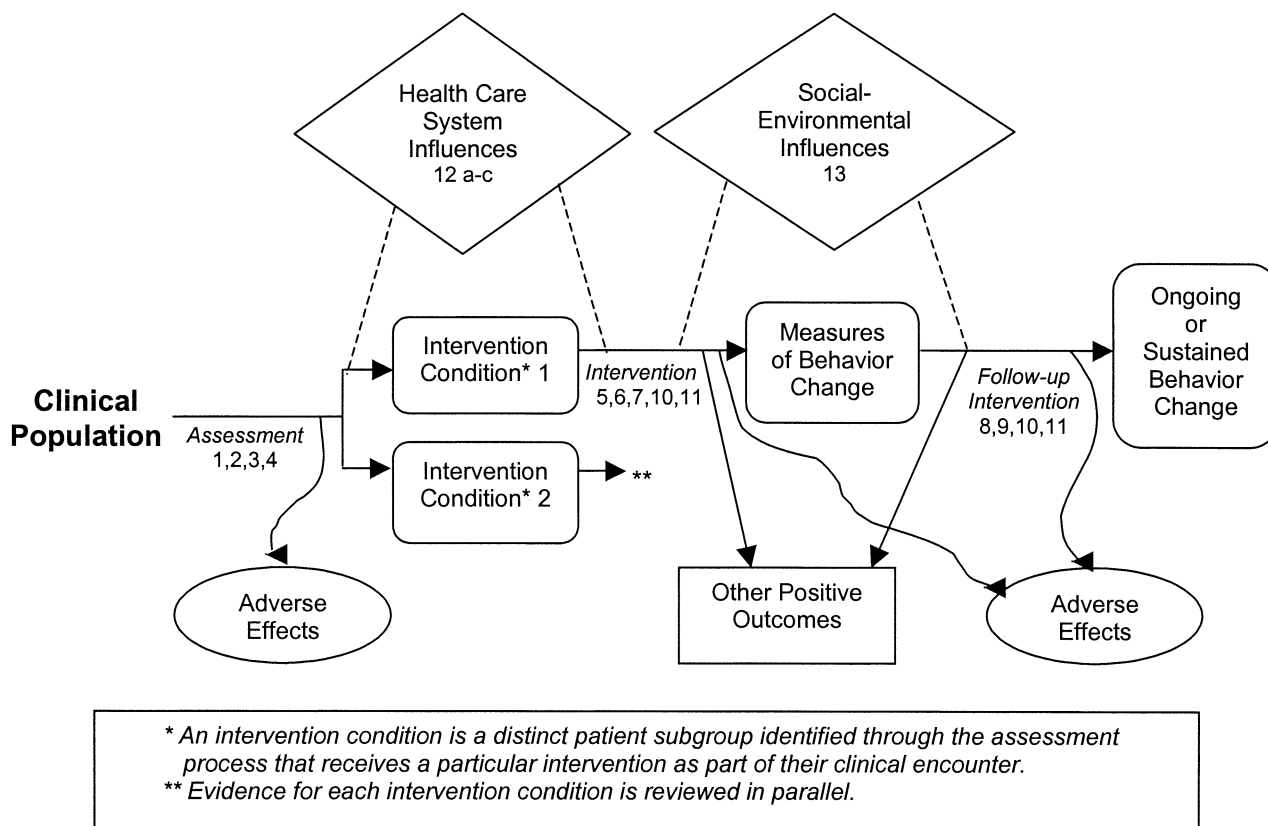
Health Care System Influences
12 a-c

Social-Environmental Influences
13

Clinical Population

Assessment
1,2,3,4

Intervention Condition* 1

Intervention Condition* 2

**

Intervention
5,6,7,10,11

Measures of Behavior Change

Follow-up Intervention
8,9,10,11

Ongoing or Sustained Behavior Change

Adverse Effects

Other Positive Outcomes

Adverse Effects

* An intervention condition is a distinct patient subgroup identified through the assessment process that receives a particular intervention as part of their clinical encounter.
** Evidence for each intervention condition is reviewed in parallel.